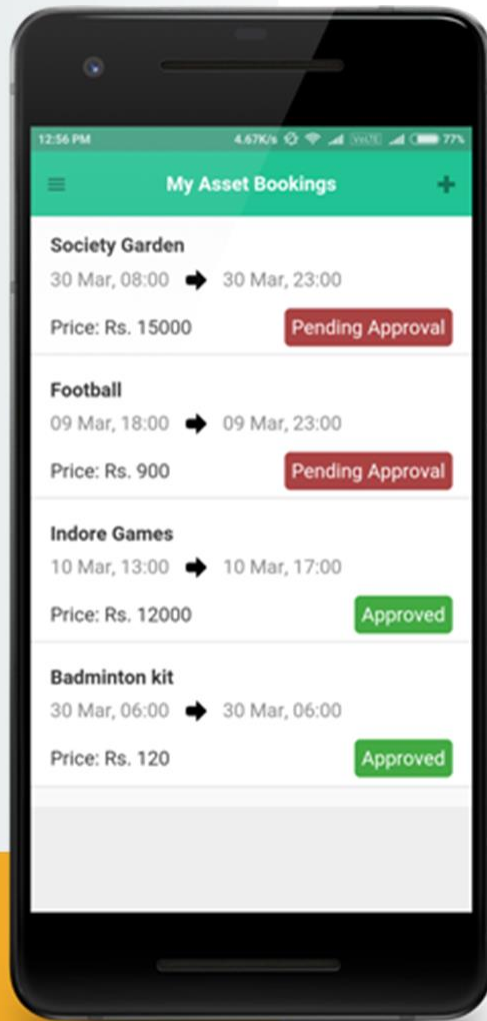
12:56 PM 4.67K/s VoLTE 77%

My Asset Bookings

Society Garden
30 Mar, 08:00 ➜ 30 Mar, 23:00
Price: Rs. 15000 Pending Approval

Football
09 Mar, 18:00 ➜ 09 Mar, 23:00
Price: Rs. 900 Pending Approval

Indore Games
10 Mar, 13:00 ➜ 10 Mar, 17:00
Price: Rs. 12000 Approved

Badminton kit
30 Mar, 06:00 ➜ 30 Mar, 06:00
Price: Rs. 120 Approved